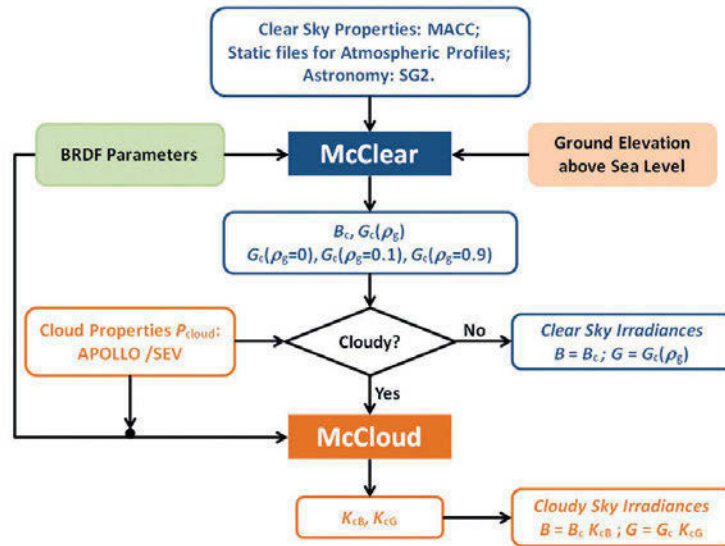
Clear Sky Properties: MACC;
Static files for Atmospheric Profiles;
Astronomy: SG2.

BRDF Parameters

McClear

Ground Elevation above Sea Level

$B_c$, $G_c(\rho_g)$
$G_c(\rho_g=0)$, $G_c(\rho_g=0.1)$, $G_c(\rho_g=0.9)$

Cloud Properties $P_{cloud}$: APOLLO /SEV

Cloudy?

No

Clear Sky Irradiances
$B = B_c$ ; $G = G_c(\rho_g)$

Yes

McCloud

$K_{cB}$, $K_{cG}$

Cloudy Sky Irradiances
$B = B_c\ K_{cB}$ ; $G = G_c\ K_{cG}$